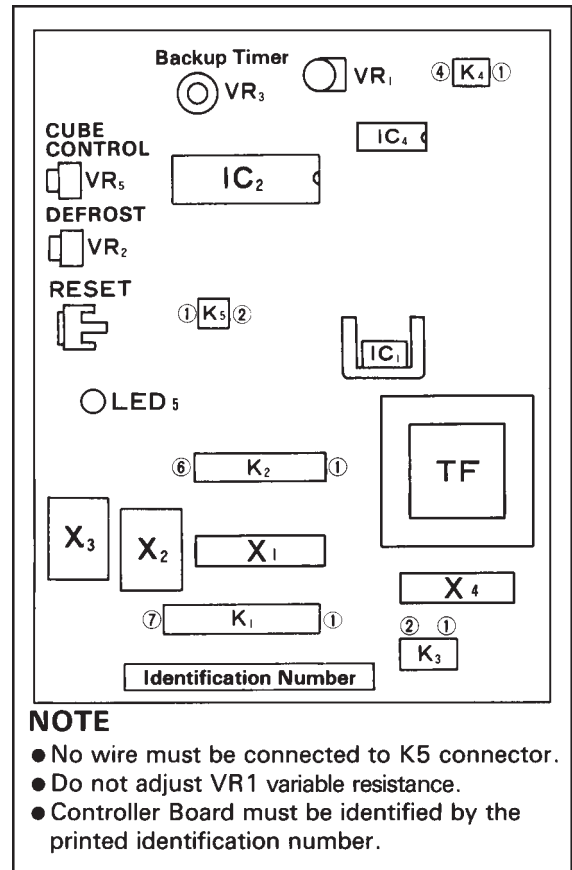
Backup Timer
$VR_3$
$VR_1$
④ $K_4$ ①
CUBE CONTROL
$VR_5$
$IC_2$
$IC_4$
DEFROST
$VR_2$
RESET
① $K_5$ ②
$IC_1$
LED 5
⑥ $K_2$ ①
TF
$X_3$
$X_2$
$X_1$
$X_4$
⑦ $K_1$ ①
② ①
$K_3$
Identification Number

NOTE
● No wire must be connected to K5 connector.
● Do not adjust VR1 variable resistance.
● Controller Board must be identified by the printed identification number.